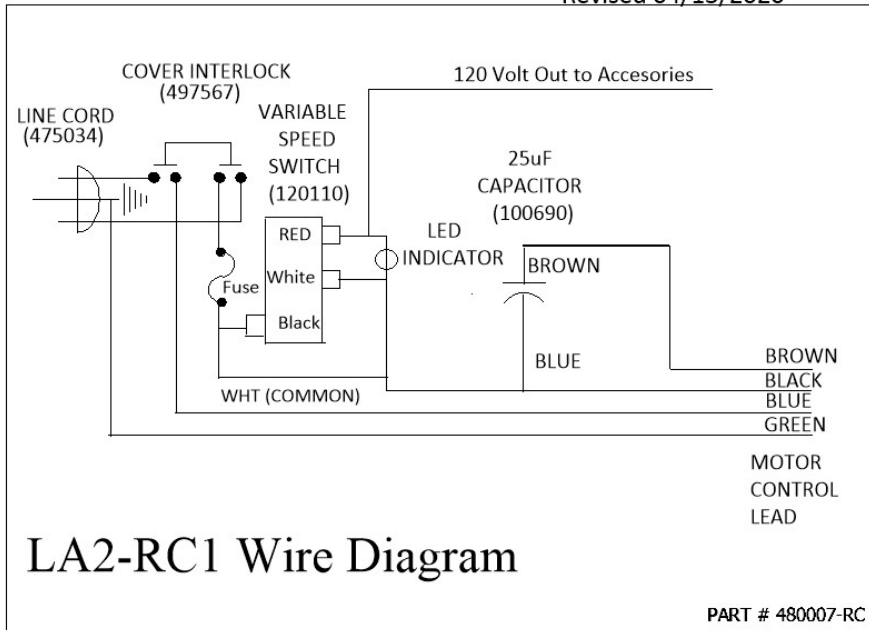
Revised 04/13/2020

COVER INTERLOCK (497567)

120 Volt Out to Accesories

LINE CORD (475034)

VARIABLE SPEED SWITCH (120110)

25uF CAPACITOR (100690)

RED

White

Black

Fuse

LED INDICATOR

BROWN

BLUE

WHT (COMMON)

BROWN
BLACK
BLUE
GREEN

MOTOR CONTROL LEAD

LA2-RC1 Wire Diagram

PART # 480007-RC